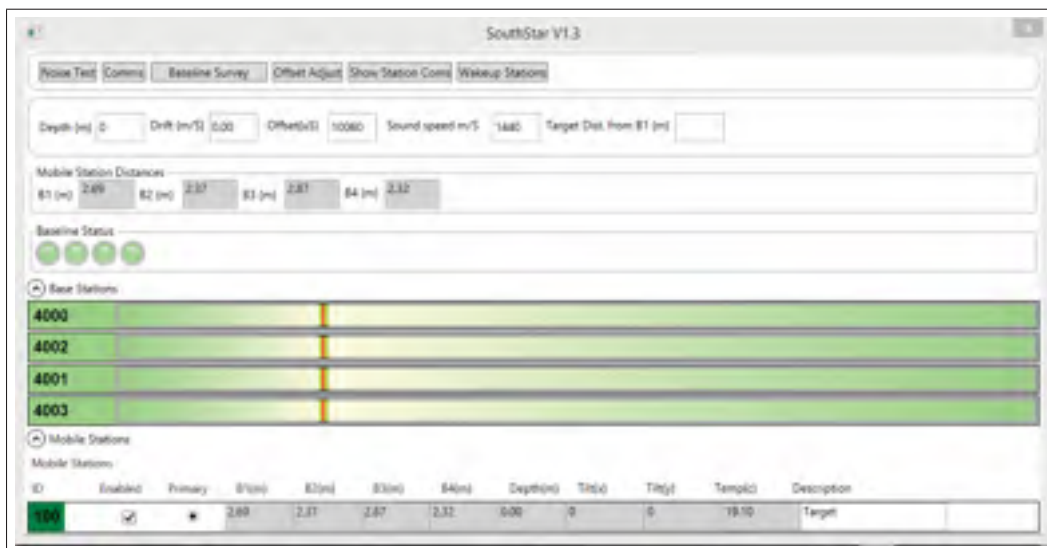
SouthStar V1.3

Noise Test Comms Baseline Survey Offset Adjust Show Station Coms Wakeup Stations

Depth (m) 0 Drift (m/S) 0.00 Offset(uS) 10060 Sound speed m/S 1440 Target Dist. from B1 (m)

Mobile Station Distances
B1 (m) 2.69 B2 (m) 2.37 B3 (m) 2.87 B4 (m) 2.32

Baseline Status

Base Stations

4000
4002
4001
4003

Mobile Stations
Mobile Stations

| ID | Enabled | Primary | B1(m) | B2(m) | B3(m) | B4(m) | Depth(m) | Tilt(x) | Tilt(y) | Temp(c) | Description |
|---|---|---|---|---|---|---|---|---|---|---|---|
| 100 | ☑ | • | 2.69 | 2.37 | 2.87 | 2.32 | 0.00 | 0 | 0 | 19.10 | Target |